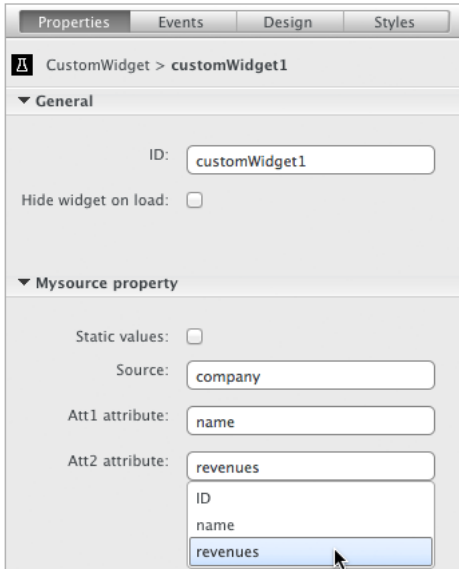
Properties | Events | Design | Styles

CustomWidget > **customWidget1**

▼ General

ID: customWidget1

Hide widget on load:

▼ Mysource property

Static values:

Source: company

Att1 attribute: name

Att2 attribute: revenues

ID
name
revenues